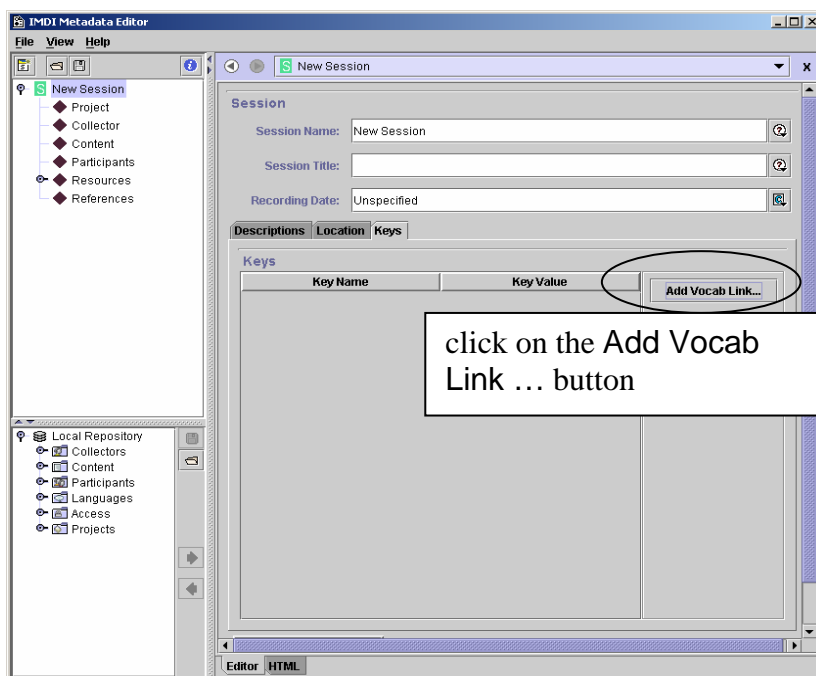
IMDI Metadata Editor

File View Help

New Session
Project
Collector
Content
Participants
Resources
References

New Session

Session

Session Name: New Session

Session Title:

Recording Date: Unspecified

Descriptions Location Keys

Keys

| Key Name | Key Value |
|---|---|

Add Vocab Link...

click on the Add Vocab Link … button

Local Repository
Collectors
Content
Participants
Languages
Access
Projects

Editor HTML